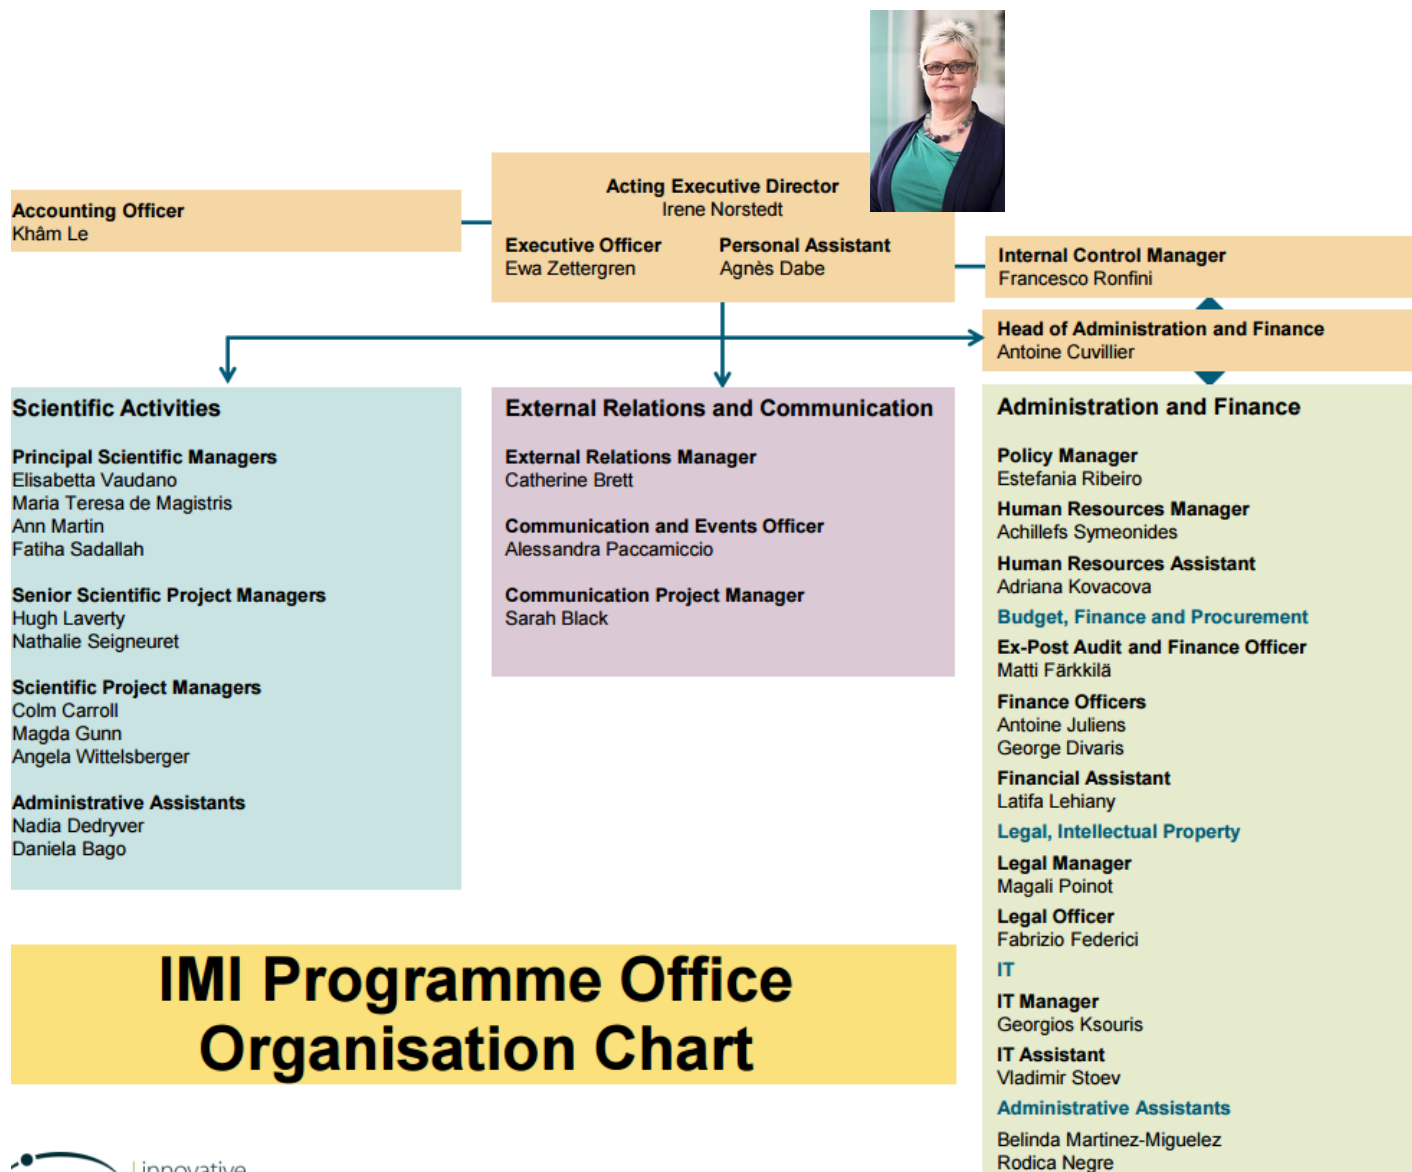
Acting Executive Director
Irene Norstedt

Executive Officer
Ewa Zettergren

Personal Assistant
Agnès Dabe

Accounting Officer
Khâm Le

Internal Control Manager
Francesco Ronfini

Head of Administration and Finance
Antoine Cuvillier

Scientific Activities

Principal Scientific Managers
Elisabetta Vaudano
Maria Teresa de Magistris
Ann Martin
Fatiha Sadallah

Senior Scientific Project Managers
Hugh Laverty
Nathalie Seigneuret

Scientific Project Managers
Colm Carroll
Magda Gunn
Angela Wittelsberger

Administrative Assistants
Nadia Dedryver
Daniela Bago

External Relations and Communication

External Relations Manager
Catherine Brett

Communication and Events Officer
Alessandra Paccamiccio

Communication Project Manager
Sarah Black

Administration and Finance

Policy Manager
Estefania Ribeiro

Human Resources Manager
Achillefs Symeonides

Human Resources Assistant
Adriana Kovacova

Budget, Finance and Procurement

Ex-Post Audit and Finance Officer
Matti Färkkilä

Finance Officers
Antoine Juliens
George Divaris

Financial Assistant
Latifa Lehiany

Legal, Intellectual Property

Legal Manager
Magali Poinot

Legal Officer
Fabrizio Federici

IT

IT Manager
Georgios Ksouris

IT Assistant
Vladimir Stoev

Administrative Assistants

Belinda Martinez-Miguelez
Rodica Negre

IMI Programme Office
Organisation Chart

innovative